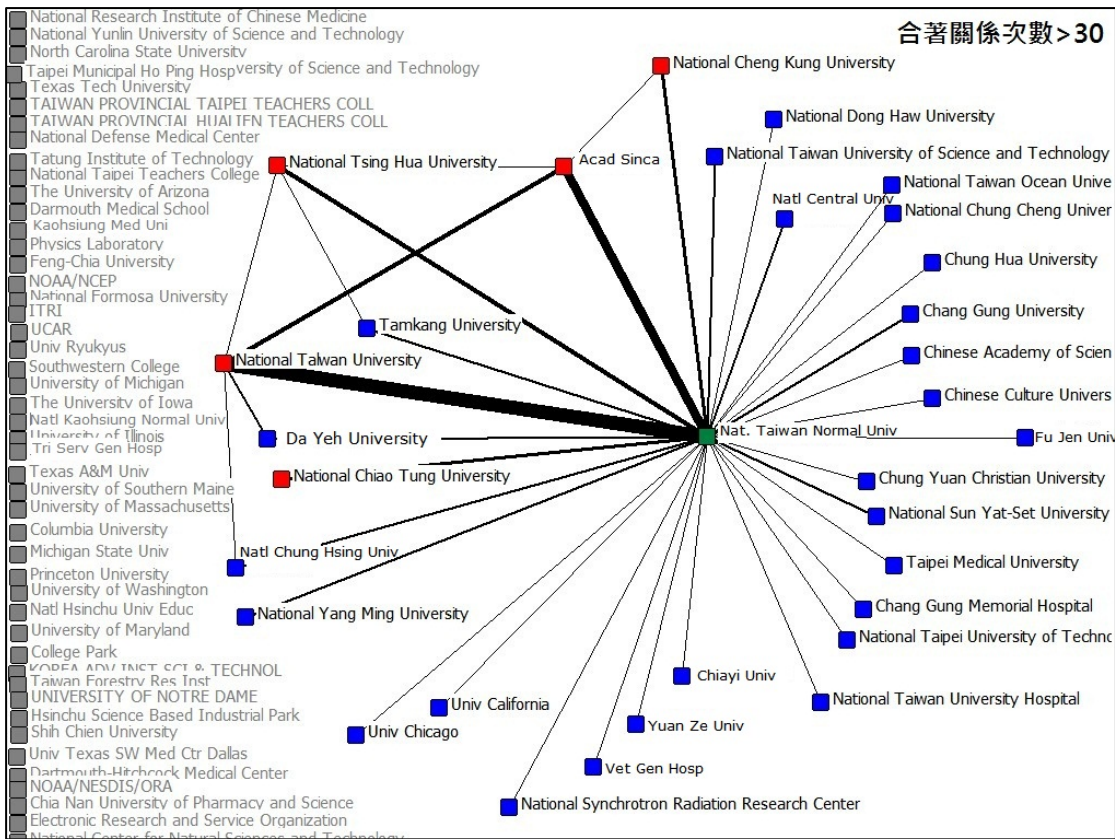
合著關係次數>30

National Research Institute of Chinese Medicine
National Yunlin University of Science and Technology
North Carolina State University
Taipei Municipal Ho Ping Hospversity of Science and Technology
Texas Tech University
TAIWAN PROVINCIAL TAIPEI TEACHERS COLL
TAIWAN PROVINCIAL HUALIEN TEACHERS COLL
National Defense Medical Center
Tatung Institute of Technology
National Taipei Teachers College
The University of Arizona
Darmouth Medical School
Kaohsiung Med Uni
Physics Laboratory
Feng-Chia University
NOAA/NCEP
National Formosa University
ITRI
UCAR
Univ Ryukyus
Southwestern College
University of Michigan
The University of Iowa
Natl Kaohsiung Normal Univ
University of Illinois
Tri Serv Gen Hosp
Texas A&M Univ
University of Southern Maine
University of Massachusetts
Columbia University
Michigan State Univ
Princeton University
University of Washington
Natl Hsinchu Univ Educ
University of Maryland
College Park
KOREA ADV INST SCI & TECHNOL
Taiwan Forestry Res Inst
UNIVERSITY OF NOTRE DAME
Hsinchu Science Based Industrial Park
Shih Chien University
Univ Texas SW Med Ctr Dallas
Dartmouth-Hitchcock Medical Center
NOAA/NESDIS/ORA
Chia Nan University of Pharmacy and Science
Electronic Research and Service Organization
National Center for Natural Sciences and Technology

National Cheng Kung University
National Dong Haw University
National Tsing Hua University
Acad Sinca
National Taiwan University of Science and Technology
Natl Central Univ
National Taiwan Ocean Unive
National Chung Cheng Univer
Chung Hua University
Tamkang University
Chang Gung University
National Taiwan University
Chinese Academy of Scien
Chinese Culture Univers
Da Yeh University
Nat. Taiwan Normal Univ
Fu Jen Univ
National Chiao Tung University
Chung Yuan Christian University
National Sun Yat-Set University
Natl Chung Hsing Univ
Taipei Medical University
National Yang Ming University
Chang Gung Memorial Hospital
National Taipei University of Technc
Chiayi Univ
Univ California
National Taiwan University Hospital
Univ Chicago
Yuan Ze Univ
Vet Gen Hosp
National Synchrotron Radiation Research Center